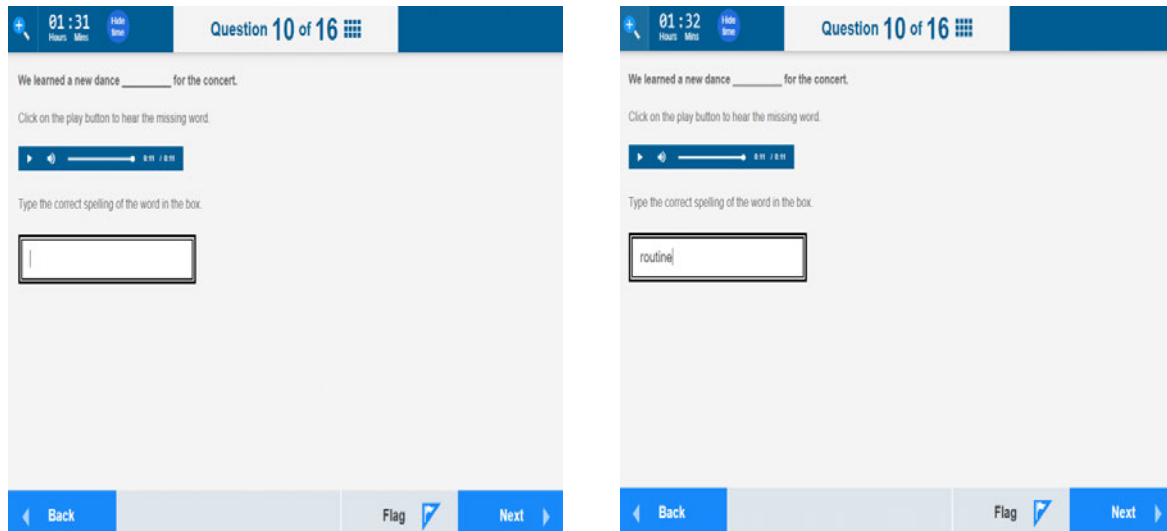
01:31
Hours Mins
Hide time
Question 10 of 16

We learned a new dance ________ for the concert.

Click on the play button to hear the missing word.

0:11 / 0:11

Type the correct spelling of the word in the box.

Back
Flag
Next

01:32
Hours Mins
Hide time
Question 10 of 16

We learned a new dance ________ for the concert.

Click on the play button to hear the missing word.

0:11 / 0:11

Type the correct spelling of the word in the box.

routine

Back
Flag
Next